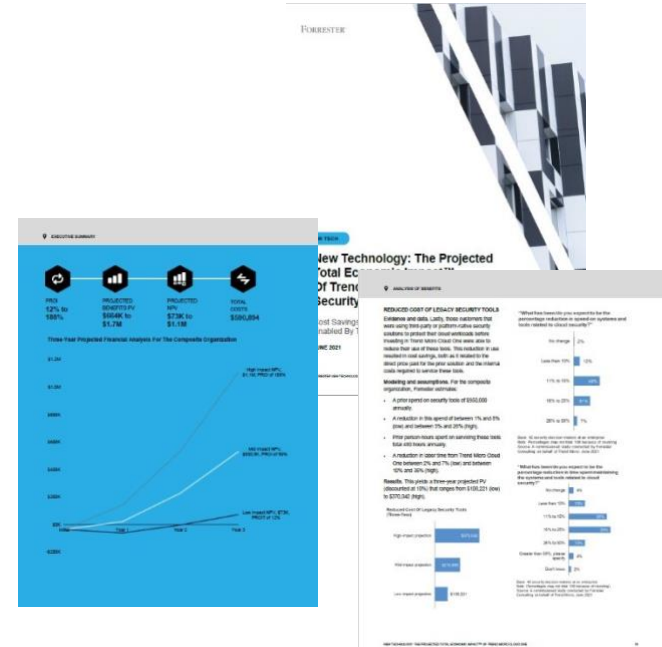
FORRESTER

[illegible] TECH

New Technology: The Projected Total Economic Impact™ Of Trend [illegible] Security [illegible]

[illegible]ost Savings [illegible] nabled By T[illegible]

JUNE 2021

EXECUTIVE SUMMARY

PROI
12% to 188%

PROJECTED BENEFITS PV
$604K to $1.7M

PROJECTED NPV
$73K to $1.1M

TOTAL COSTS
$590,854

Three-Year Projected Financial Analysis For The Composite Organization

$1.2M
$1.0M
$800K
$600K
$400K
$200K
$0K
-$200K

Initial
Year 1
Year 2
Year 3

High-impact NPV, $1.1M, PROI of 188%

Mid-impact NPV, $593.9K, PROI of 99%

Low-impact NPV, $73K, PROI of 12%

ANALYSIS OF BENEFITS

REDUCED COST OF LEGACY SECURITY TOOLS

Evidence and data. Lastly, those customers that were using third-party or platform-native security solutions to protect their cloud workloads before investing in Trend Micro Cloud One were able to reduce their use of these tools. This reduction in use resulted in cost savings, both as it related to the direct price paid for the prior solution and the internal costs required to service these tools.

Modeling and assumptions. For the composite organization, Forrester estimates:

A prior spend on security tools of $500,000 annually.

A reduction in this spend of between 1% and 5% (low) and between 5% and 20% (high).

Prior person-hours spent on servicing these tools total 400 hours annually.

A reduction in labor time from Trend Micro Cloud One between 2% and 7% (low) and between 12% and 30% (high).

Results. This yields a three-year projected PV (discounted at 10%) that ranges from $109,221 (low) to $370,342 (high).

Reduced Cost Of Legacy Security Tools (Three-Year)

High-impact projection $370,342

Mid-impact projection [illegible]

Low-impact projection $109,221

"What has been/do you expect to be the percentage reduction in spend on systems and tools related to cloud security?"

No change 2%
Less than 10% 13%
11% to 15% 49%
16% to 20% 31%
26% to 30% 7%

"What has been/do you expect to be the percentage reduction in time spent maintaining the systems and tools related to cloud security?"

No change 4%
Less than 10% 13%
11% to 15% 29%
16% to 20% 29%
26% to 30% 13%
Greater than 30%, please specify 4%
Don't know 3%

NEW TECHNOLOGY: THE PROJECTED TOTAL ECONOMIC IMPACT™ OF TREND MICRO CLOUD ONE